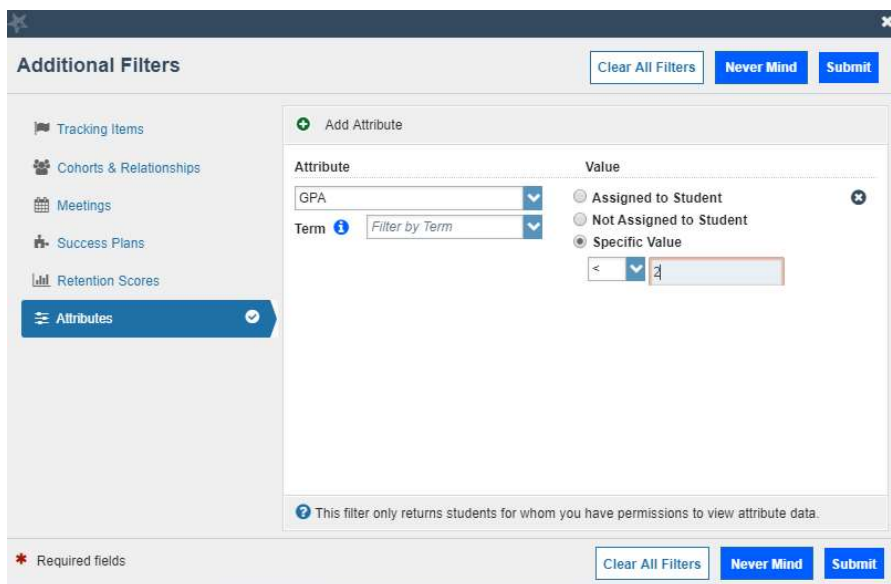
Additional Filters

Clear All Filters Never Mind Submit

Tracking Items
Cohorts & Relationships
Meetings
Success Plans
Retention Scores
Attributes

Add Attribute

Attribute
GPA
Term
Filter by Term

Value
Assigned to Student
Not Assigned to Student
Specific Value
<
2

This filter only returns students for whom you have permissions to view attribute data.

* Required fields

Clear All Filters Never Mind Submit